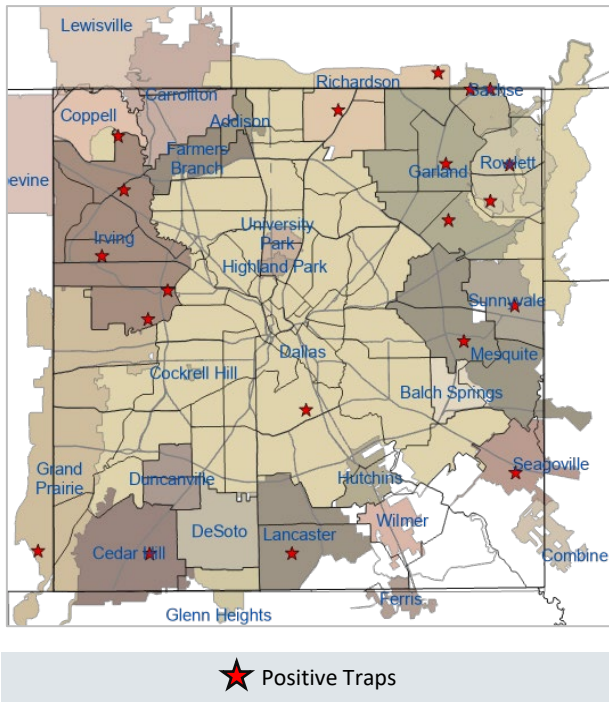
Lewisville

Richardson

Sachse

Coppell

Carrollton

Addison

Farmers Branch

Garland

Rowlett

evine

University Park

Highland Park

Irving

Sunnyvale

Dallas

Mesquite

Cockrell Hill

Balch Springs

Grand Prairie

Duncanville

Hutchins

Seagoville

Wilmer

DeSoto

Lancaster

Cedar Hill

Combine

Ferris

Glenn Heights

Positive Traps